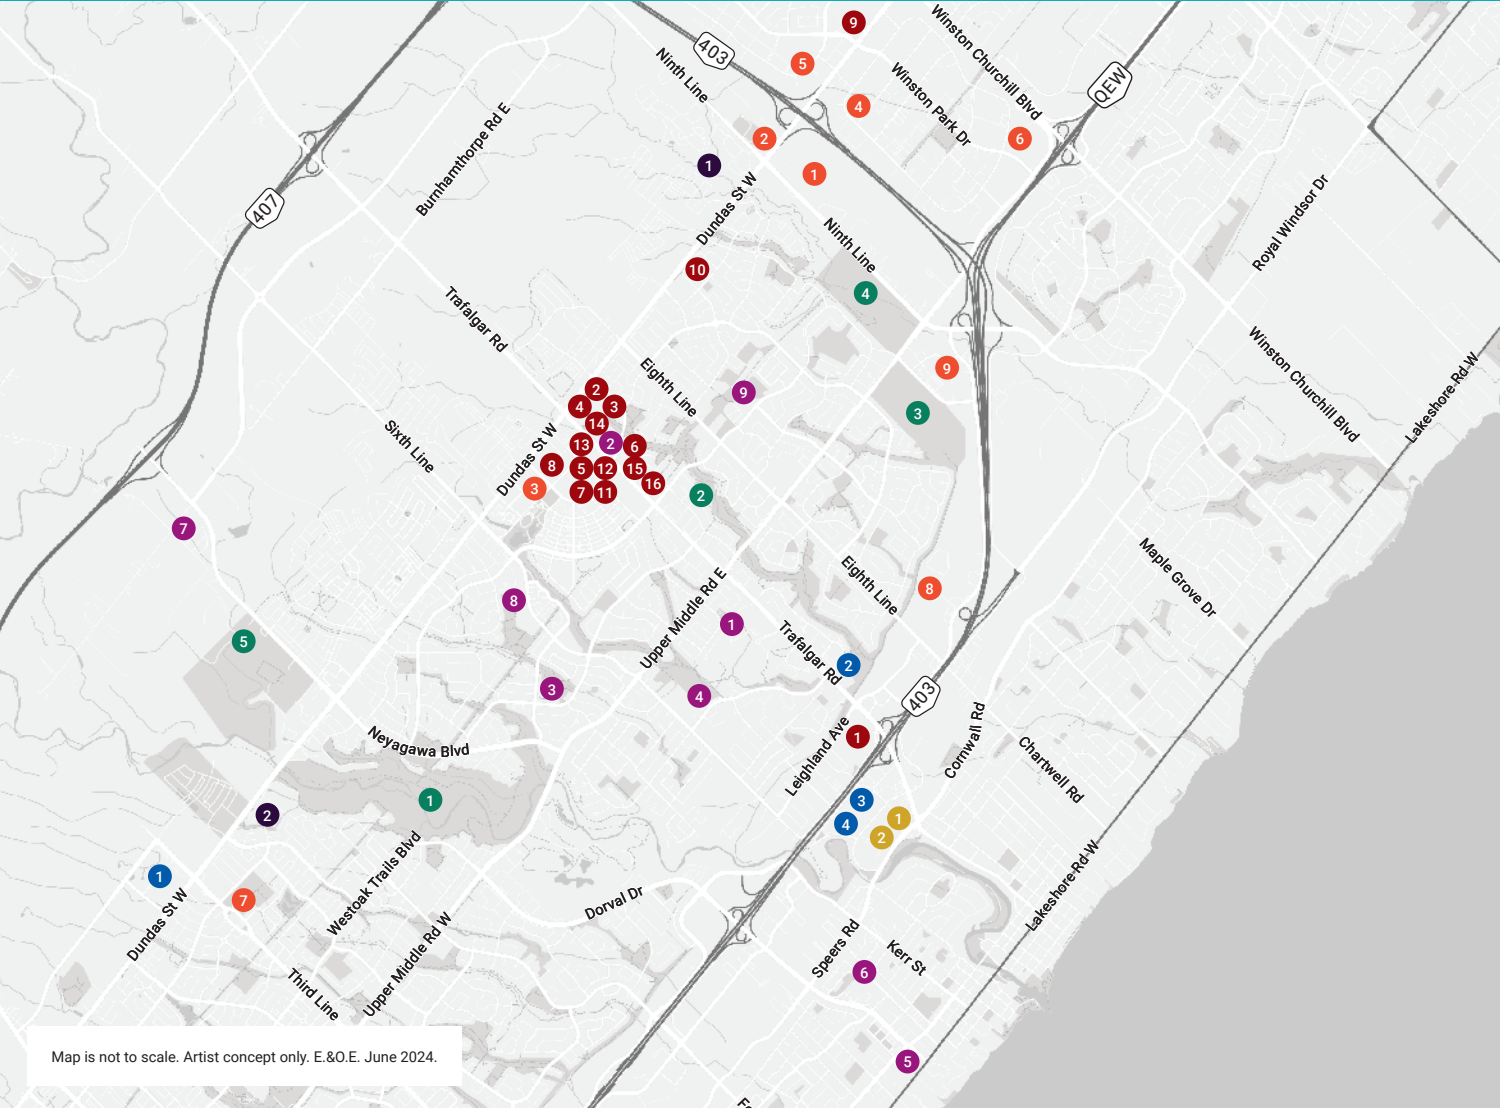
9
403
5
Winston Churchill Blvd
Ninth Line
Winston Park Dr
4
QEW
2
6
1
1
407
Burnhamthorpe Rd E
Dundas St W
Royal Windsor Dr
Ninth Line
10
4
Trafalgar Rd
Winston Churchill Blvd
9
Lakeshore Rd W
2
Eighth Line
9
4
3
3
14
Sixth Line
Dundas St W
13
2
6
8
5
12
15
3
16
7
11
2
7
Maple Grove Dr
Eighth Line
8
8
Upper Middle Rd E
5
1
Trafalgar Rd
2
3
4
403
Leighland Ave
1
Neyagawa Blvd
Cornwall Rd
Chartwell Rd
1
3
2
1
4
2
Westoak Trails Blvd
1
7
Dundas St W
Dorval Dr
Lakeshore Rd W
Speers Rd
Kerr St
6
Third Line
Upper Middle Rd W
5
Map is not to scale. Artist concept only. E.&O.E. June 2024.
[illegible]